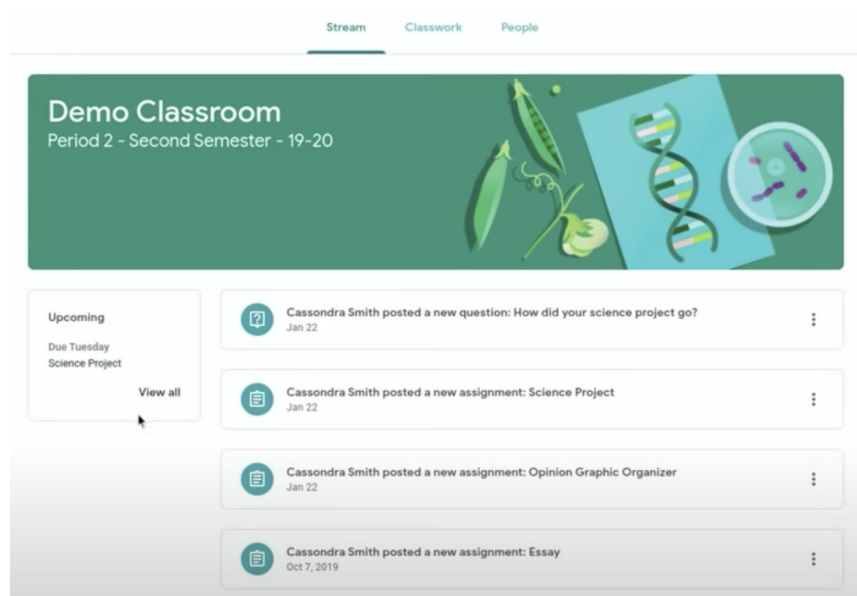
Stream Classwork People

Demo Classroom
Period 2 - Second Semester - 19-20

Upcoming
Due Tuesday
Science Project
View all

Cassondra Smith posted a new question: How did your science project go?
Jan 22

Cassondra Smith posted a new assignment: Science Project
Jan 22

Cassondra Smith posted a new assignment: Opinion Graphic Organizer
Jan 22

Cassondra Smith posted a new assignment: Essay
Oct 7, 2019